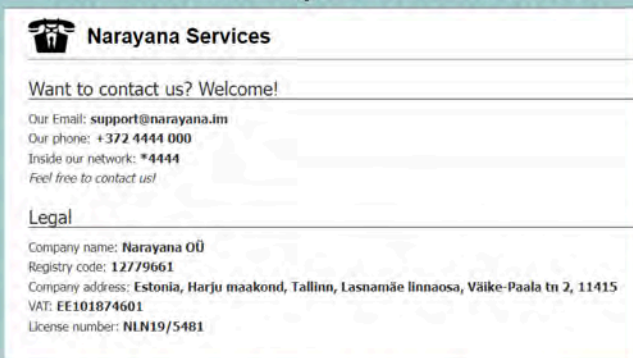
Narayana Services

Want to contact us? Welcome!

Our Email: support@narayana.im
Our phone: +372 4444 000
Inside our network: *4444
Feel free to contact us!

Legal

Company name: Narayana OÜ
Registry code: 12779661
Company address: Estonia, Harju maakond, Tallinn, Lasnamäe linnaosa, Väike-Paala tn 2, 11415
VAT: EE101874601
License number: NLN19/5481